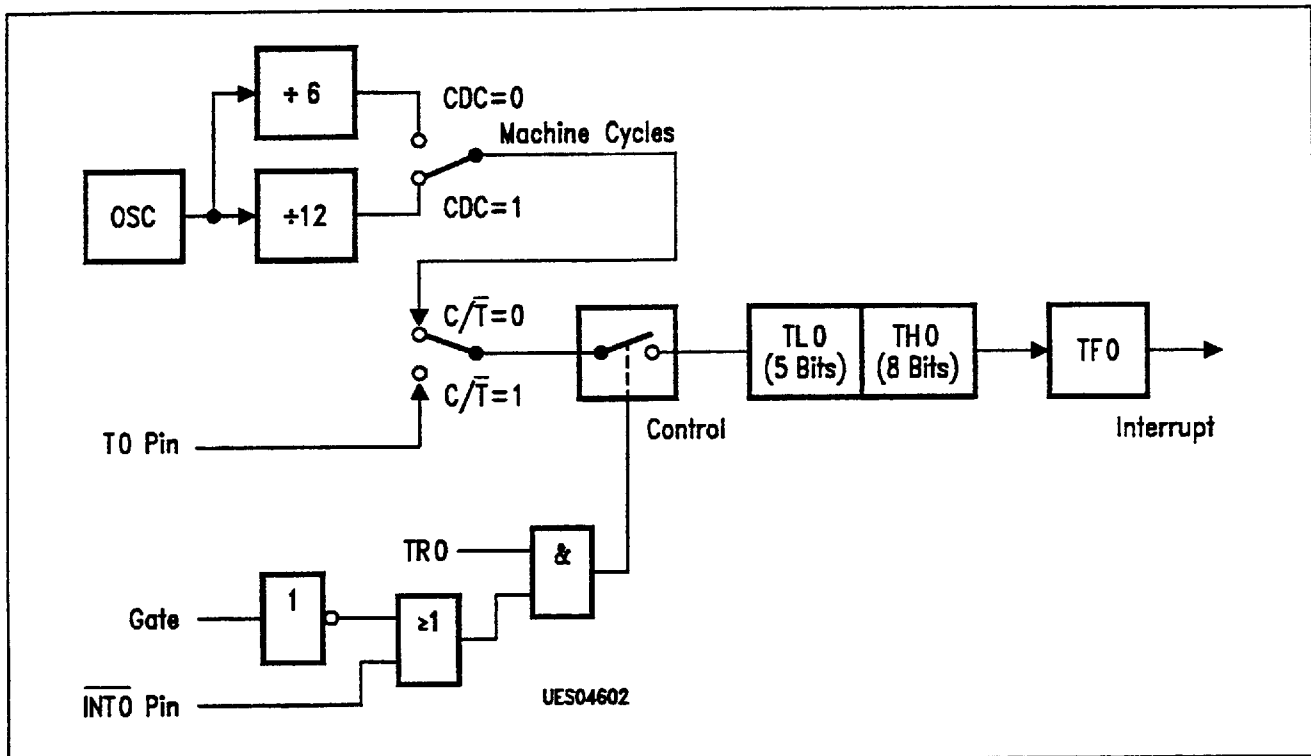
÷ 6

CDC=0

Machine Cycles

OSC

÷12

CDC=1

$C/\overline{T}=0$

$C/\overline{T}=1$

TL 0 (5 Bits)

TH 0 (8 Bits)

TF 0

T0 Pin

Control

Interrupt

TR 0

&

Gate

1

≥1

$\overline{INT0}$ Pin

UES04602